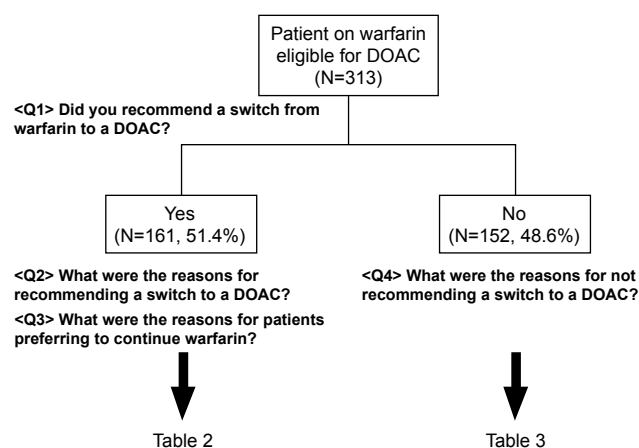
Patient on warfarin eligible for DOAC (N=313)

<Q1> Did you recommend a switch from warfarin to a DOAC?

Yes (N=161, 51.4%)

No (N=152, 48.6%)

<Q2> What were the reasons for recommending a switch to a DOAC?

<Q3> What were the reasons for patients preferring to continue warfarin?

<Q4> What were the reasons for not recommending a switch to a DOAC?

Table 2

Table 3